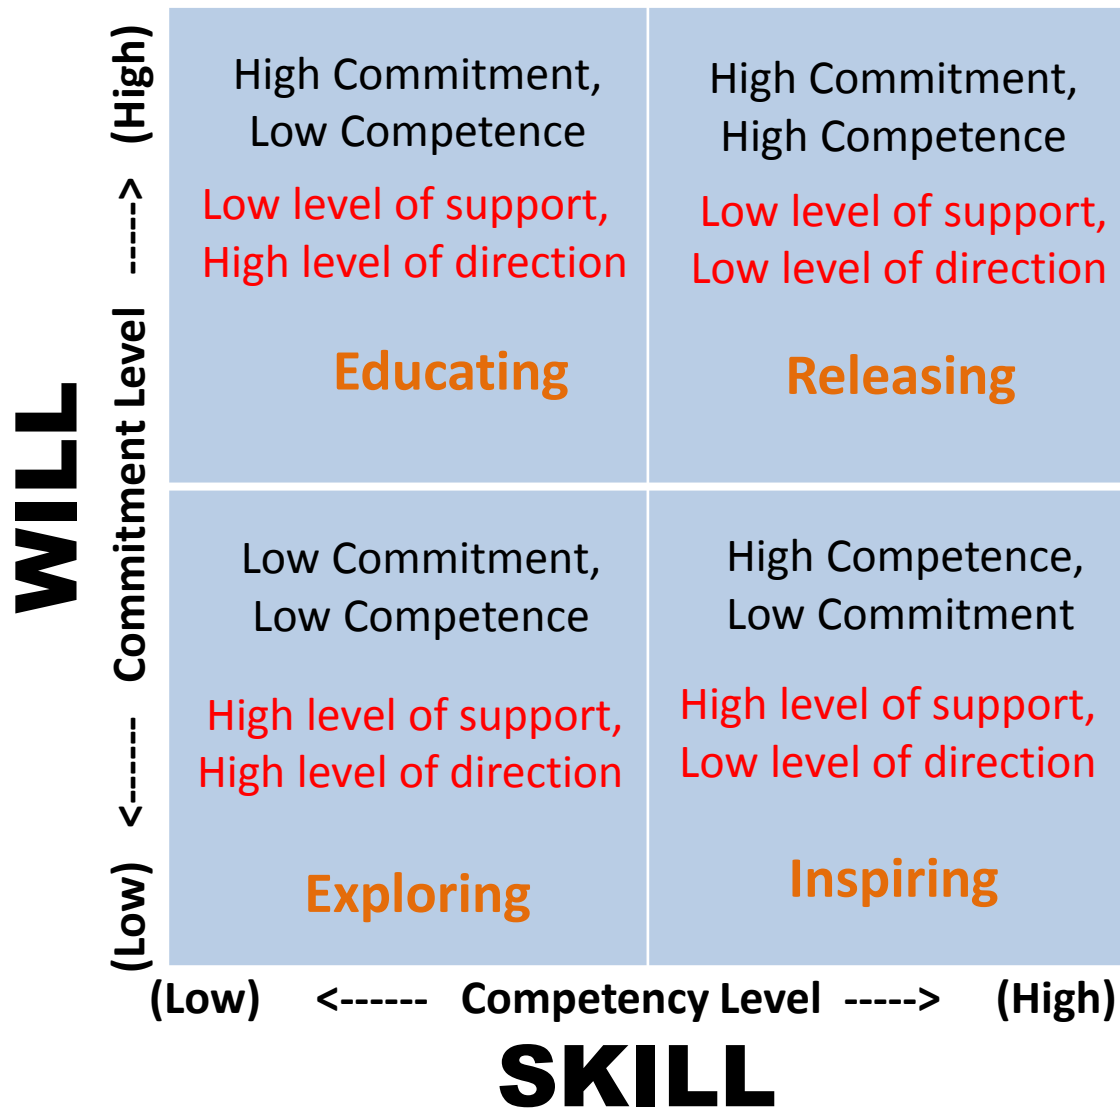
WILL

(Low) <------ Commitment Level -----> (High)

High Commitment, Low Competence

Low level of support, High level of direction

Educating

High Commitment, High Competence

Low level of support, Low level of direction

Releasing

Low Commitment, Low Competence

High level of support, High level of direction

Exploring

High Competence, Low Commitment

High level of support, Low level of direction

Inspiring

(Low) <------ Competency Level -----> (High)

SKILL